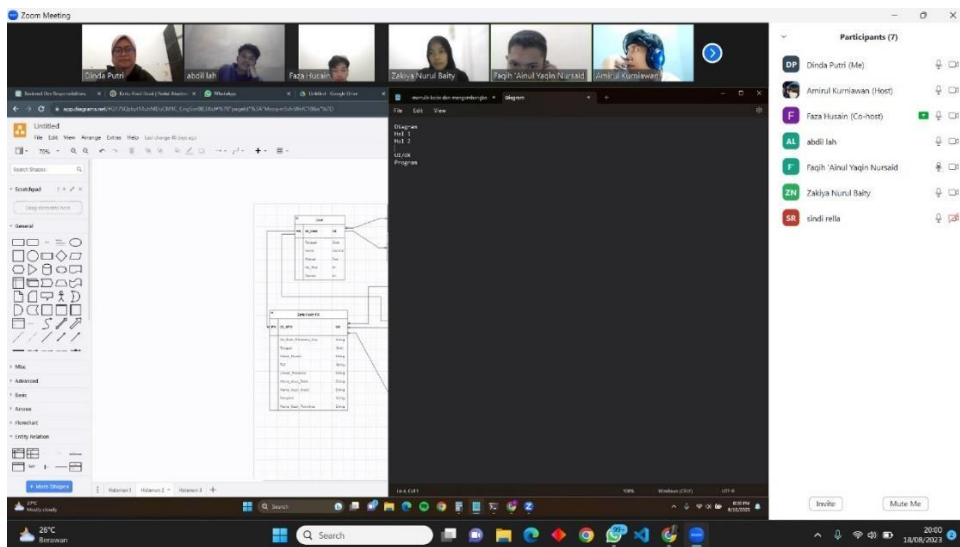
Zoom Meeting

Dinda Putri
abdil lah
Faza Husain
Zakiya Nurul Baity
Faqih 'Ainul Yaqin Nursaid
Amirul Kurniawan

Participants (7)

DP Dinda Putri (Me)
Amirul Kurniawan (Host)
F Faza Husain (Co-host)
AL abdil lah
F Faqih 'Ainul Yaqin Nursaid
ZN Zakiya Nurul Baity
SR sindi rella

Invite
Mute Me

Untitled
File Edit View Arrange Extras Help
Search Shapes
Scratchpad
General
Misc
Advanced
Basic
Arrows
Flowchart
Entity Relation
+ More Shapes
Halaman-1 Halaman-2 Halaman-3 +

File Edit View
Diagram
Hal 1
Hal 2

UI/UX
Program

Search

25°C
Berawan

Search

20:00
18/08/2023